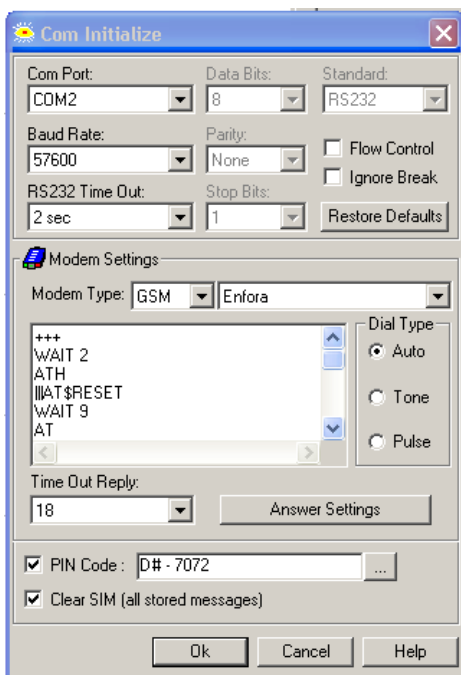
Com Initialize

Com Port:
COM2
Data Bits:
8
Standard:
RS232
Baud Rate:
57600
Parity:
None
Flow Control
Ignore Break
RS232 Time Out:
2 sec
Stop Bits:
1
Restore Defaults

Modem Settings
Modem Type: GSM Enfora
+++
WAIT 2
ATH
|||AT$RESET
WAIT 9
AT
Dial Type
Auto
Tone
Pulse
Time Out Reply:
18
Answer Settings

PIN Code : D# - 7072 ...
Clear SIM (all stored messages)

Ok Cancel Help